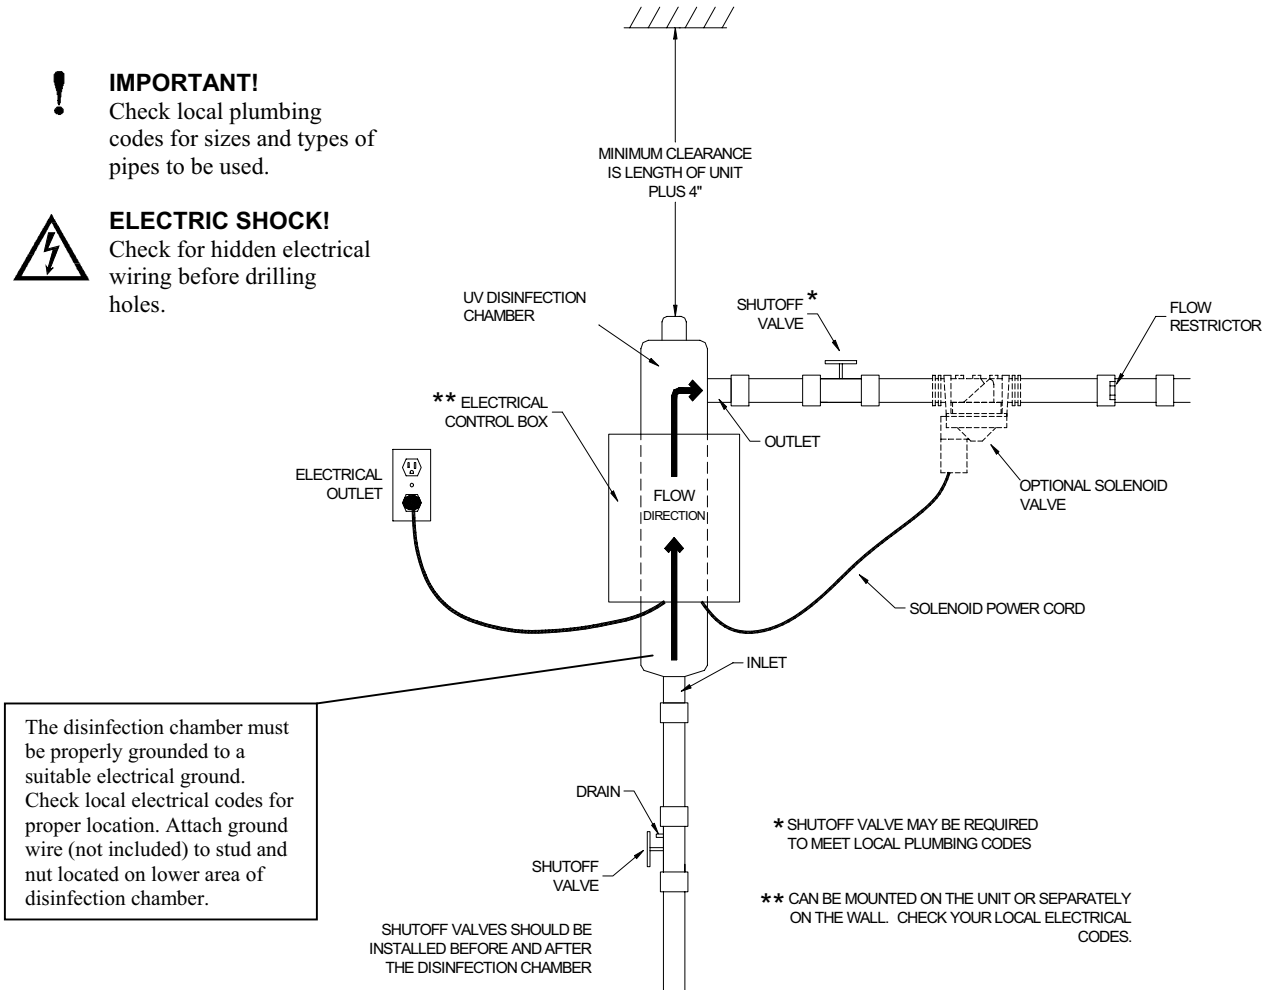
**IMPORTANT!**
Check local plumbing codes for sizes and types of pipes to be used.

**ELECTRIC SHOCK!**
Check for hidden electrical wiring before drilling holes.

MINIMUM CLEARANCE IS LENGTH OF UNIT PLUS 4"

UV DISINFECTION CHAMBER

SHUTOFF * VALVE

FLOW RESTRICTOR

** ELECTRICAL CONTROL BOX

OUTLET

ELECTRICAL OUTLET

FLOW DIRECTION

OPTIONAL SOLENOID VALVE

SOLENOID POWER CORD

INLET

The disinfection chamber must be properly grounded to a suitable electrical ground. Check local electrical codes for proper location. Attach ground wire (not included) to stud and nut located on lower area of disinfection chamber.

DRAIN

SHUTOFF VALVE

* SHUTOFF VALVE MAY BE REQUIRED TO MEET LOCAL PLUMBING CODES

** CAN BE MOUNTED ON THE UNIT OR SEPARATELY ON THE WALL. CHECK YOUR LOCAL ELECTRICAL CODES.

SHUTOFF VALVES SHOULD BE INSTALLED BEFORE AND AFTER THE DISINFECTION CHAMBER